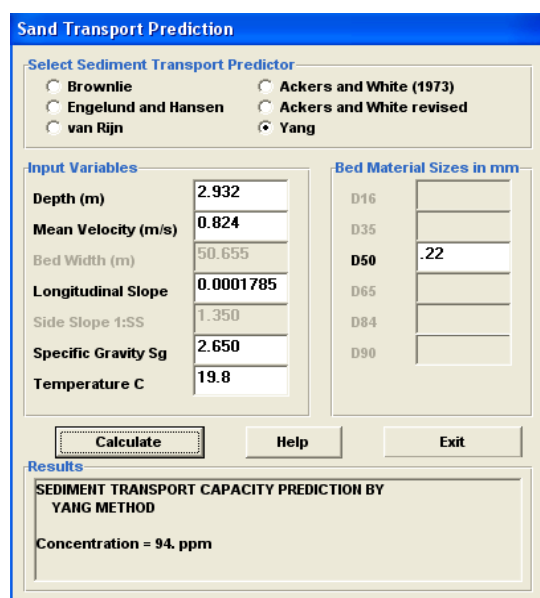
Sand Transport Prediction

Select Sediment Transport Predictor
Brownlie
Engelund and Hansen
van Rijn
Ackers and White (1973)
Ackers and White revised
Yang

Input Variables
Depth (m) 2.932
Mean Velocity (m/s) 0.824
Bed Width (m) 50.655
Longitudinal Slope 0.0001785
Side Slope 1:SS 1.350
Specific Gravity Sg 2.650
Temperature C 19.8

Bed Material Sizes in mm
D16
D35
D50 .22
D65
D84
D90

Calculate
Help
Exit

Results
SEDIMENT TRANSPORT CAPACITY PREDICTION BY
YANG METHOD

Concentration = 94. ppm